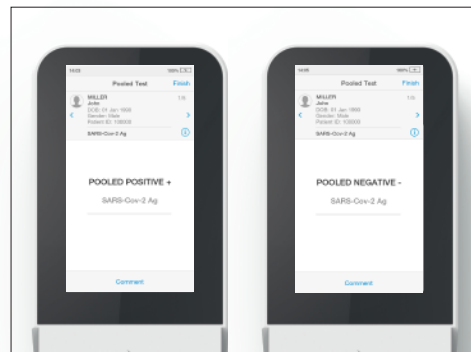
Pooled Test
Finish
MILLER
John
DOB: 01 Jan 1900
Gender: Male
Patient ID: 136000
1/6
SARS-Cov-2 Ag
POOLED POSITIVE +
SARS-Cov-2 Ag
Comment

Pooled Test
Finish
MILLER
John
DOB: 01 Jan 1900
Gender: Male
Patient ID: 136000
1/6
SARS-Cov-2 Ag
POOLED NEGATIVE -
SARS-Cov-2 Ag
Comment